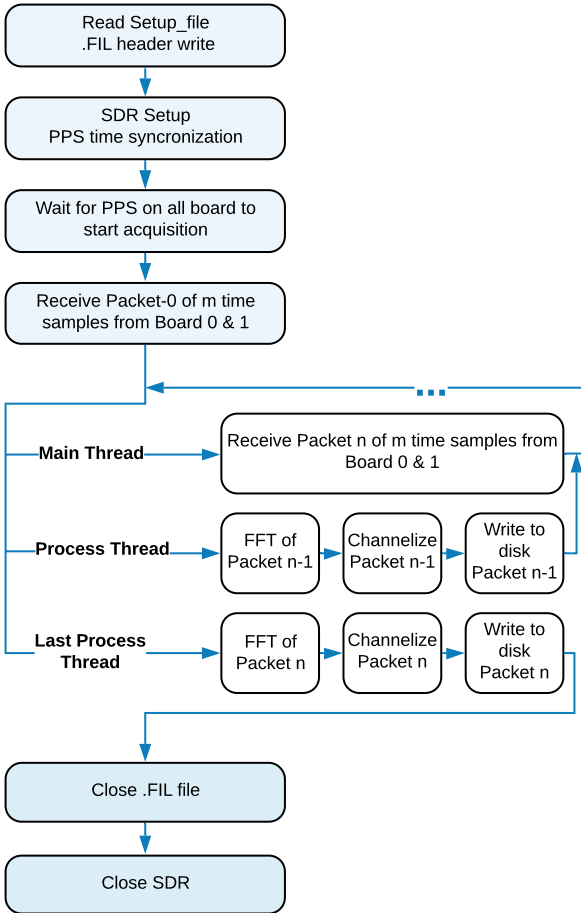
Read Setup_file
.FIL header write

SDR Setup
PPS time syncronization

Wait for PPS on all board to start acquisition

Receive Packet-0 of m time samples from Board 0 & 1

...

Main Thread

Receive Packet n of m time samples from Board 0 & 1

Process Thread

FFT of Packet n-1

Channelize Packet n-1

Write to disk Packet n-1

Last Process Thread

FFT of Packet n

Channelize Packet n

Write to disk Packet n

Close .FIL file

Close SDR